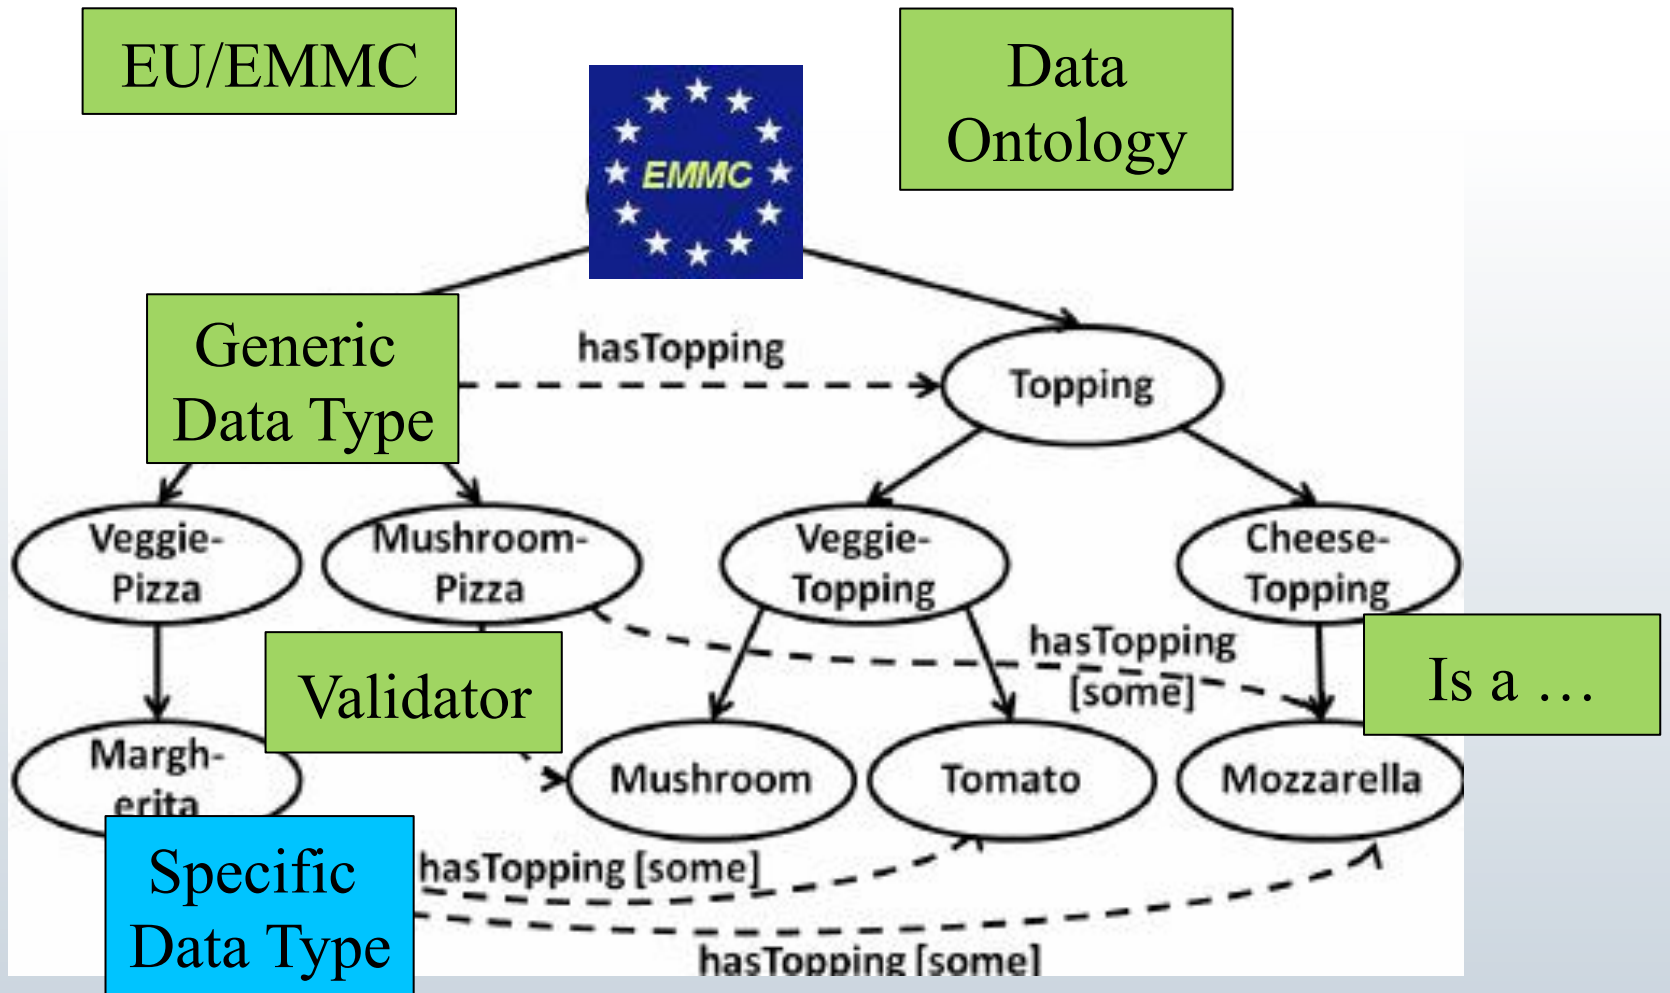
EU/EMMC

EMMC

Data Ontology

Generic Data Type

hasTopping

Topping

Veggie-Pizza

Mushroom-Pizza

Veggie-Topping

Cheese-Topping

hasTopping [some]

Is a …

Validator

Margh-erita

Mushroom

Tomato

Mozzarella

Specific Data Type

hasTopping [some]

hasTopping [some]